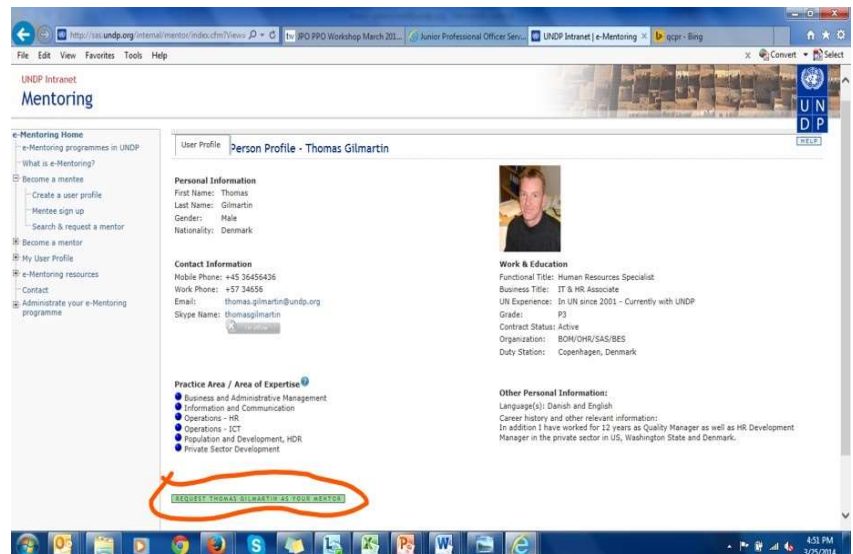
http://sas.undp.org/internal/mentor/index.cfm?Views
JPO PPO Workshop March 201...
Junior Professional Officer Serv...
UNDP Intranet | e-Mentoring
qcpr - Bing

File Edit View Favorites Tools Help

Convert Select

UNDP Intranet
Mentoring

UN DP

e-Mentoring Home
e-Mentoring programmes in UNDP
What is e-Mentoring?
Become a mentee
Create a user profile
Mentee sign up
Search & request a mentor
Become a mentor
My User Profile
e-Mentoring resources
Contact
Administrate your e-Mentoring programme

User Profile
Person Profile - Thomas Gilmartin

HELP

Personal Information
First Name: Thomas
Last Name: Gilmartin
Gender: Male
Nationality: Denmark

Contact Information
Mobile Phone: +45 36456436
Work Phone: +57 34656
Email: thomas.gilmartin@undp.org
Skype Name: thomasgilmartin

Work & Education
Functional Title: Human Resources Specialist
Business Title: IT & HR Associate
UN Experience: In UN since 2001 - Currently with UNDP
Grade: P3
Contract Status: Active
Organization: BOM/OHR/SAS/BES
Duty Station: Copenhagen, Denmark

Practice Area / Area of Expertise
Business and Administrative Management
Information and Communication
Operations - HR
Operations - ICT
Population and Development, HDR
Private Sector Development

Other Personal Information:
Language(s): Danish and English
Career history and other relevant information:
In addition I have worked for 12 years as Quality Manager as well as HR Development Manager in the private sector in US, Washington State and Denmark.

REQUEST THOMAS GILMARTIN AS YOUR MENTOR

4:51 PM
3/25/2014